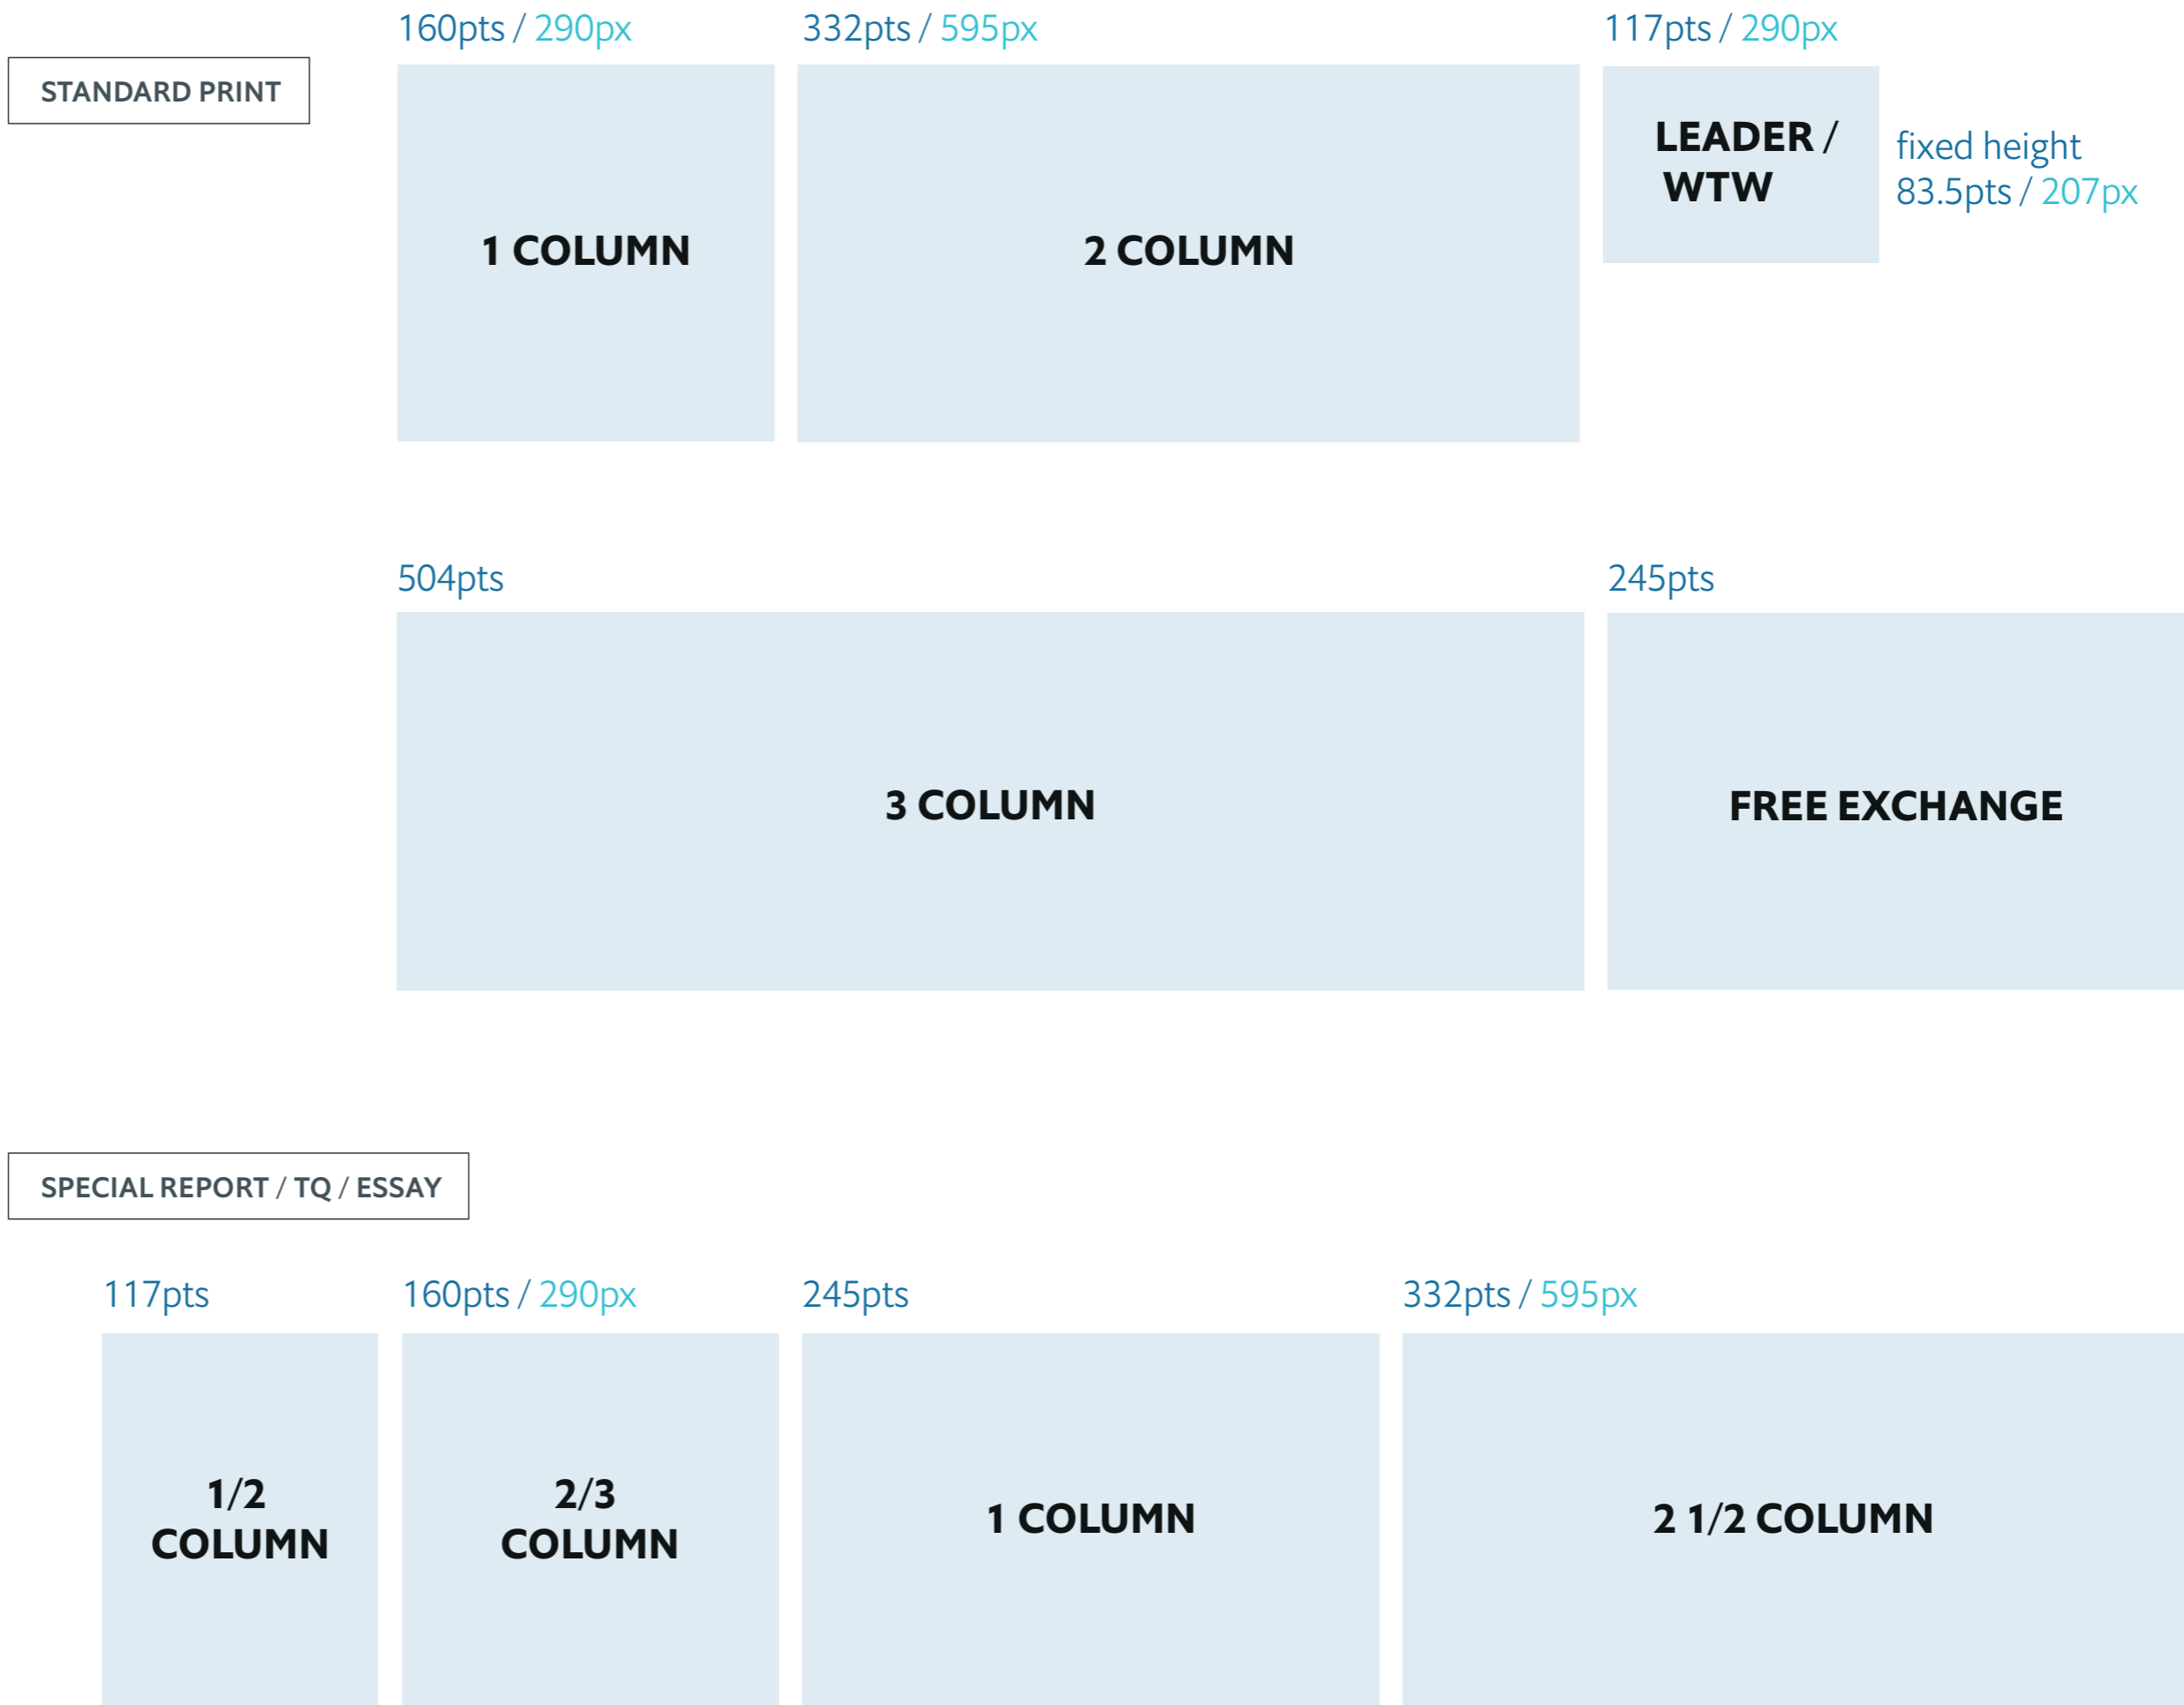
STANDARD PRINT

160pts / 290px

1 COLUMN

332pts / 595px

2 COLUMN

117pts / 290px

LEADER / WTW

fixed height
83.5pts / 207px

504pts

3 COLUMN

245pts

FREE EXCHANGE

SPECIAL REPORT / TQ / ESSAY

117pts

1/2 COLUMN

160pts / 290px

2/3 COLUMN

245pts

1 COLUMN

332pts / 595px

2 1/2 COLUMN